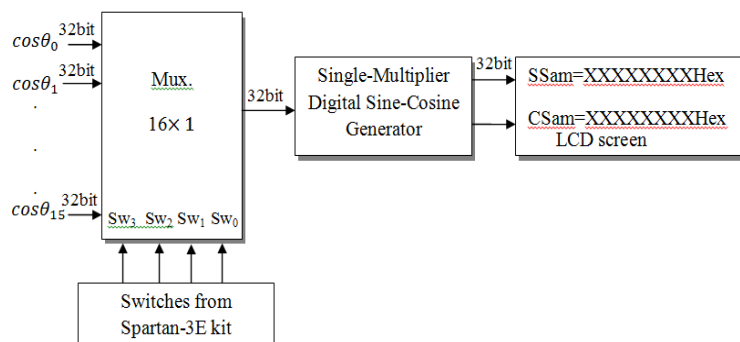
$cos\theta_0$ 32bit

$cos\theta_1$ 32bit

.

.

.

$cos\theta_{15}$ 32bit

Mux.

16× 1

$Sw_3$ $Sw_2$ $Sw_1$ $Sw_0$

32bit

Single-Multiplier Digital Sine-Cosine Generator

32bit

SSam=XXXXXXXXHex

CSam=XXXXXXXXHex

LCD screen

Switches from Spartan-3E kit